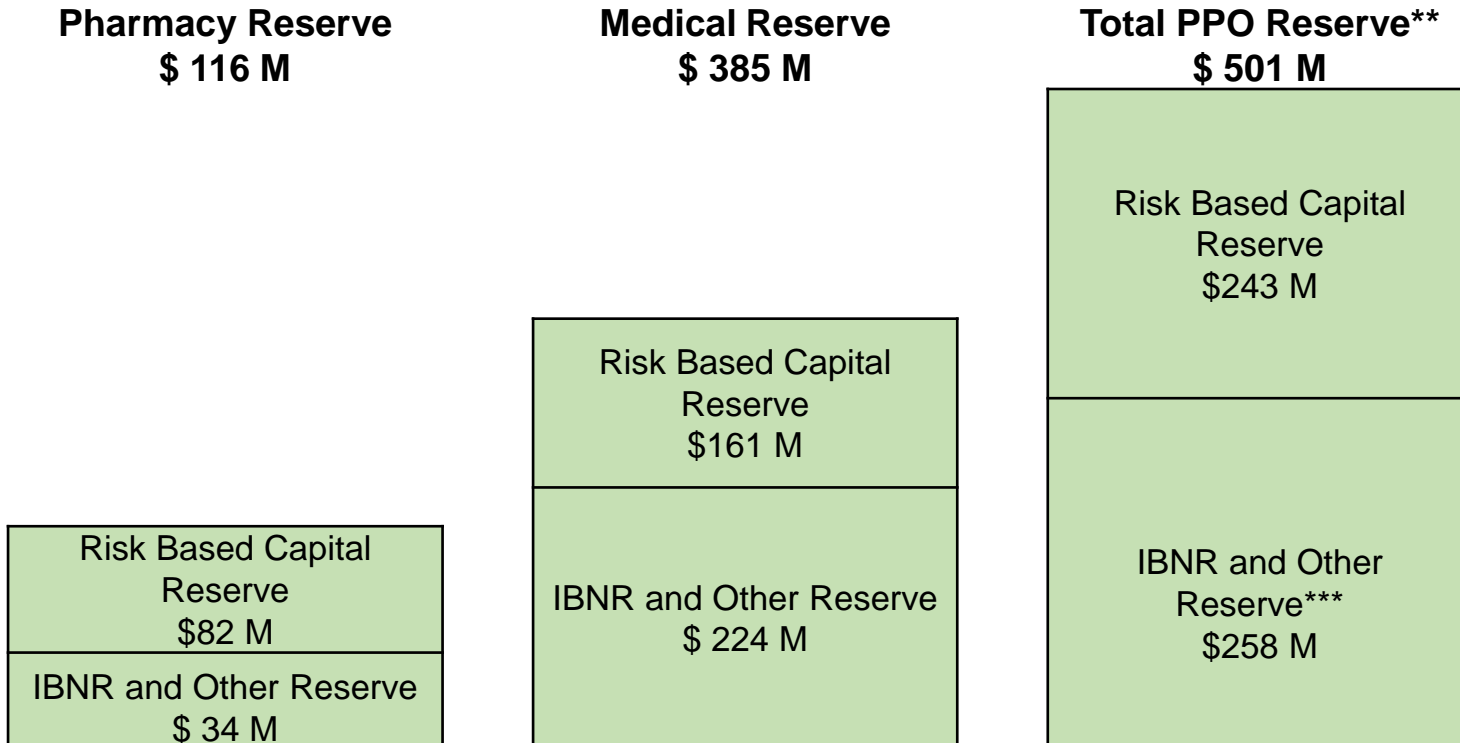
**Pharmacy Reserve**
**$ 116 M**

Risk Based Capital Reserve
$82 M

IBNR and Other Reserve
$ 34 M

**Medical Reserve**
**$ 385 M**

Risk Based Capital Reserve
$161 M

IBNR and Other Reserve
$ 224 M

**Total PPO Reserve\*\***
**$ 501 M**

Risk Based Capital Reserve
$243 M

IBNR and Other Reserve\*\*\*
$258 M